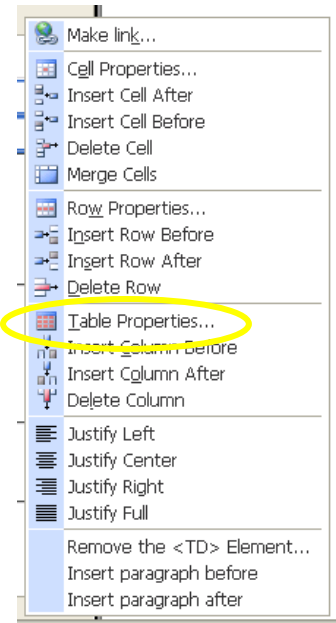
Make link...
Cell Properties...
Insert Cell After
Insert Cell Before
Delete Cell
Merge Cells
Row Properties...
Insert Row Before
Insert Row After
Delete Row
Table Properties...
Insert Column Before
Insert Column After
Delete Column
Justify Left
Justify Center
Justify Right
Justify Full
Remove the <TD> Element...
Insert paragraph before
Insert paragraph after